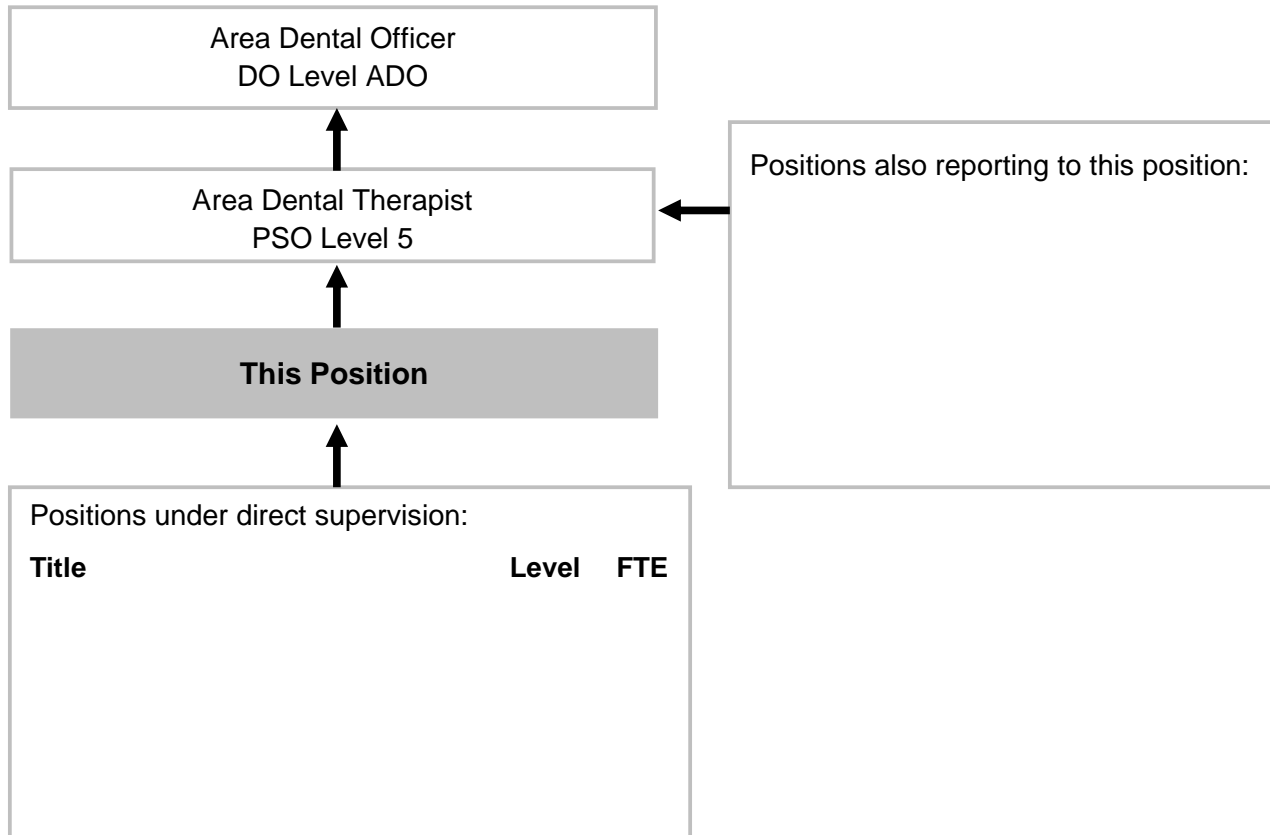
Area Dental Officer
DO Level ADO

Area Dental Therapist
PSO Level 5

Positions also reporting to this position:

**This Position**

Positions under direct supervision:

| Title | Level | FTE |
|---|---|---|